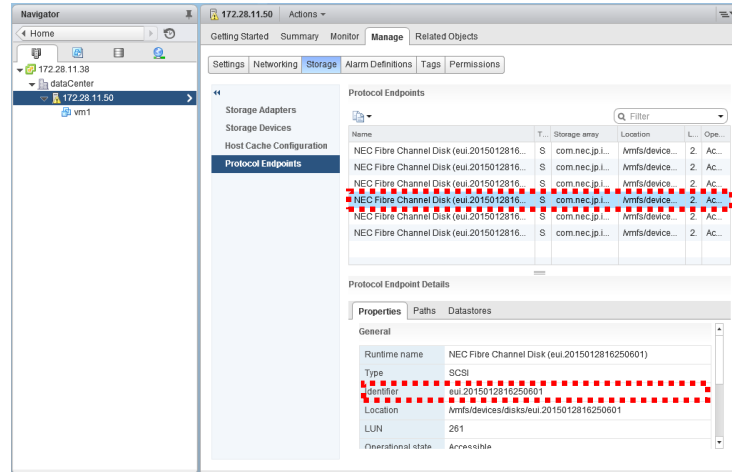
Navigator
Home
172.28.11.38
dataCenter
172.28.11.50
vm1

172.28.11.50 Actions

Getting Started Summary Monitor Manage Related Objects

Settings Networking Storage Alarm Definitions Tags Permissions

Storage Adapters
Storage Devices
Host Cache Configuration
Protocol Endpoints

Protocol Endpoints

Filter

| Name | T... | Storage array | Location | L... | Ope... |
|---|---|---|---|---|---|
| NEC Fibre Channel Disk (eui.2015012816... | S | com.nec.jp.i... | /vmfs/device... | 2. | Ac... |
| NEC Fibre Channel Disk (eui.2015012816... | S | com.nec.jp.i... | /vmfs/device... | 2. | Ac... |
| NEC Fibre Channel Disk (eui.2015012816... | S | com.nec.jp.i... | /vmfs/device... | 2. | Ac... |
| NEC Fibre Channel Disk (eui.2015012816... | S | com.nec.jp.i... | /vmfs/device... | 2. | Ac... |
| NEC Fibre Channel Disk (eui.2015012816... | S | com.nec.jp.i... | /vmfs/device... | 2. | Ac... |
| NEC Fibre Channel Disk (eui.2015012816... | S | com.nec.jp.i... | /vmfs/device... | 2. | Ac... |

Protocol Endpoint Details

Properties Paths Datastores

General

| | |
|---|---|
| Runtime name | NEC Fibre Channel Disk (eui.2015012816250601) |
| Type | SCSI |
| Identifier | eui.2015012816250601 |
| Location | /vmfs/devices/disks/eui.2015012816250601 |
| LUN | 261 |
| Operational state | Accessible |